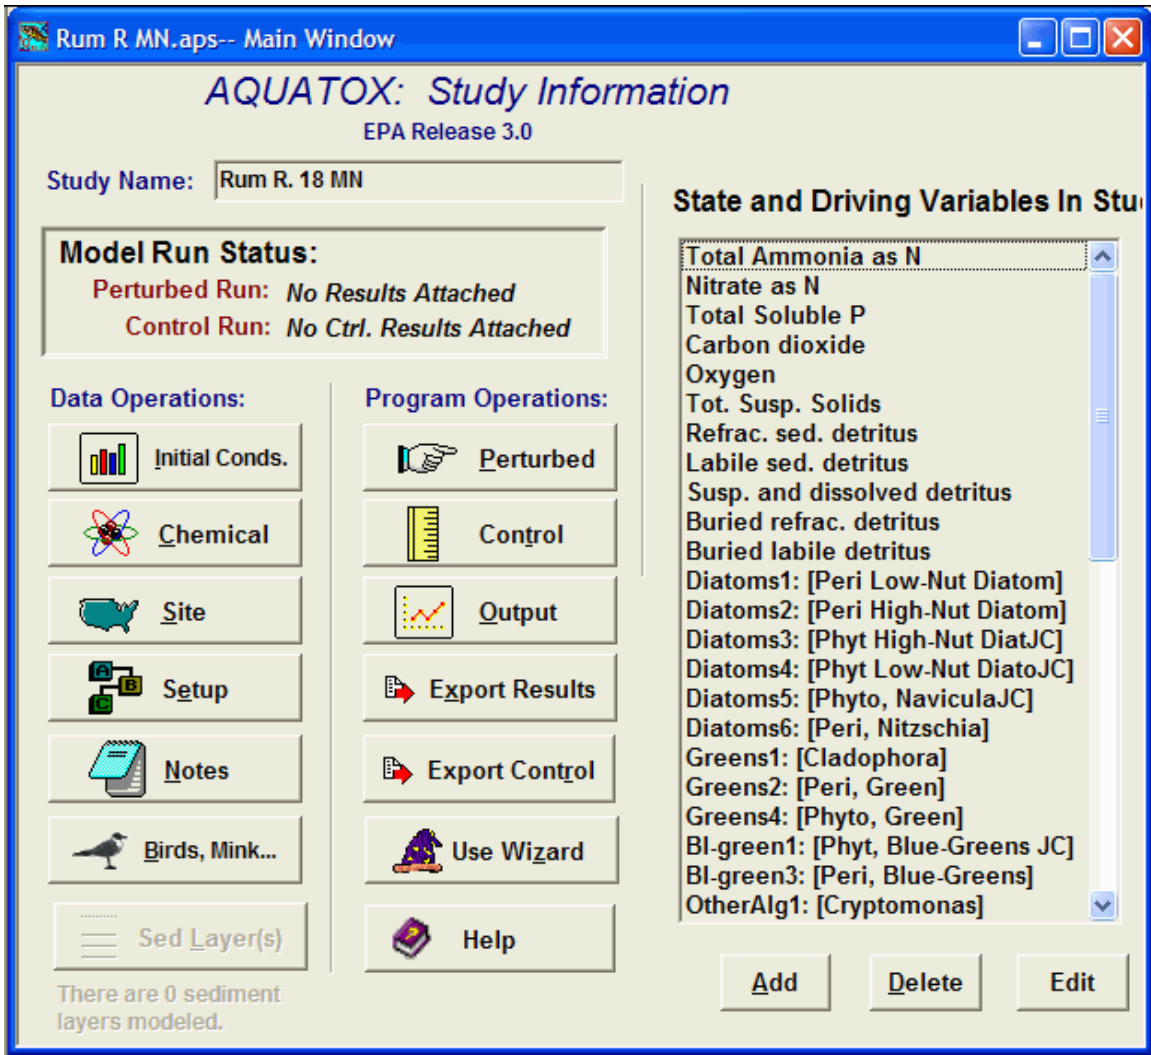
Rum R MN.aps-- Main Window

AQUATOX: Study Information
EPA Release 3.0

Study Name: Rum R. 18 MN

Model Run Status:
Perturbed Run: No Results Attached
Control Run: No Ctrl. Results Attached

Data Operations:
Initial Conds.
Chemical
Site
Setup
Notes
Birds, Mink...
Sed Layer(s)
There are 0 sediment layers modeled.

Program Operations:
Perturbed
Control
Output
Export Results
Export Control
Use Wizard
Help

State and Driving Variables In Stu

Total Ammonia as N
Nitrate as N
Total Soluble P
Carbon dioxide
Oxygen
Tot. Susp. Solids
Refrac. sed. detritus
Labile sed. detritus
Susp. and dissolved detritus
Buried refrac. detritus
Buried labile detritus
Diatoms1: [Peri Low-Nut Diatom]
Diatoms2: [Peri High-Nut Diatom]
Diatoms3: [Phyt High-Nut DiatJC]
Diatoms4: [Phyt Low-Nut DiatoJC]
Diatoms5: [Phyto, NaviculaJC]
Diatoms6: [Peri, Nitzschia]
Greens1: [Cladophora]
Greens2: [Peri, Green]
Greens4: [Phyto, Green]
Bl-green1: [Phyt, Blue-Greens JC]
Bl-green3: [Peri, Blue-Greens]
OtherAlg1: [Cryptomonas]

Add
Delete
Edit